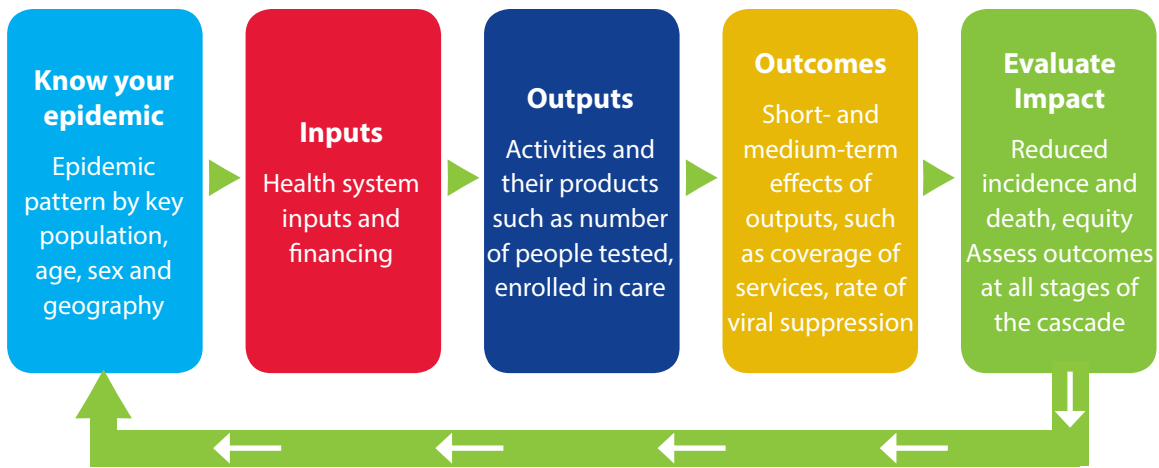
Know your epidemic

Epidemic pattern by key population, age, sex and geography

Inputs

Health system inputs and financing

Outputs

Activities and their products such as number of people tested, enrolled in care

Outcomes

Short- and medium-term effects of outputs, such as coverage of services, rate of viral suppression

Evaluate Impact

Reduced incidence and death, equity Assess outcomes at all stages of the cascade